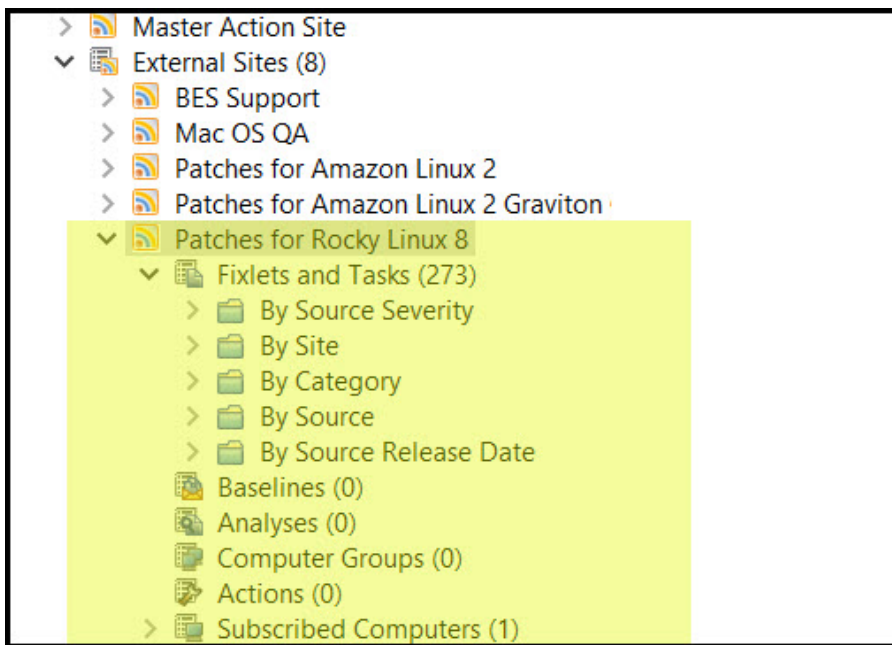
Master Action Site
External Sites (8)
BES Support
Mac OS QA
Patches for Amazon Linux 2
Patches for Amazon Linux 2 Graviton
Patches for Rocky Linux 8
Fixlets and Tasks (273)
By Source Severity
By Site
By Category
By Source
By Source Release Date
Baselines (0)
Analyses (0)
Computer Groups (0)
Actions (0)
Subscribed Computers (1)